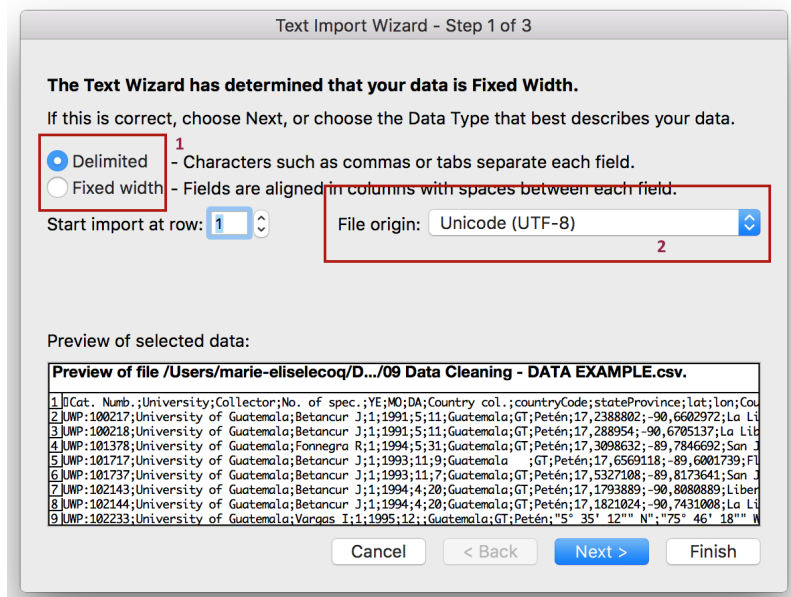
Text Import Wizard - Step 1 of 3

The Text Wizard has determined that your data is Fixed Width.

If this is correct, choose Next, or choose the Data Type that best describes your data.

1

Delimited - Characters such as commas or tabs separate each field.

Fixed width - Fields are aligned in columns with spaces between each field.

Start import at row: 1

File origin: Unicode (UTF-8)

2

Preview of selected data:

Preview of file /Users/marie-eliselecoq/D.../09 Data Cleaning - DATA EXAMPLE.csv.

1 Cat. Numb.;University;Collector;No. of spec.;YE;MO;DA;Country col.;countryCode;stateProvince;lat;lon;Cou
2 UWP:100217;University of Guatemala;Betancur J;1;1991;5;11;Guatemala;GT;Petén;17,2388802;-90,6602972;La Li
3 UWP:100218;University of Guatemala;Betancur J;1;1991;5;11;Guatemala;GT;Petén;17,288954;-90,6705137;La Lib
4 UWP:101378;University of Guatemala;Fonnegra R;1;1994;5;31;Guatemala;GT;Petén;17,3098632;-89,7846692;San J
5 UWP:101717;University of Guatemala;Betancur J;1;1993;11;9;Guatemala ;GT;Petén;17,6569118;-89,6001739;Fl
6 UWP:101737;University of Guatemala;Betancur J;1;1993;11;7;Guatemala;GT;Petén;17,5327108;-89,8173641;San J
7 UWP:102143;University of Guatemala;Betancur J;1;1994;4;20;Guatemala;GT;Petén;17,1793889;-90,8080889;Liber
8 UWP:102144;University of Guatemala;Betancur J;1;1994;4;20;Guatemala;GT;Petén;17,1821024;-90,7431008;La Li
9 UWP:102233;University of Guatemala;Vargas I;1;1995;12;;Guatemala;GT;Petén;"5° 35' 12"" N";"75° 46' 18"" W

Cancel | < Back | Next > | Finish